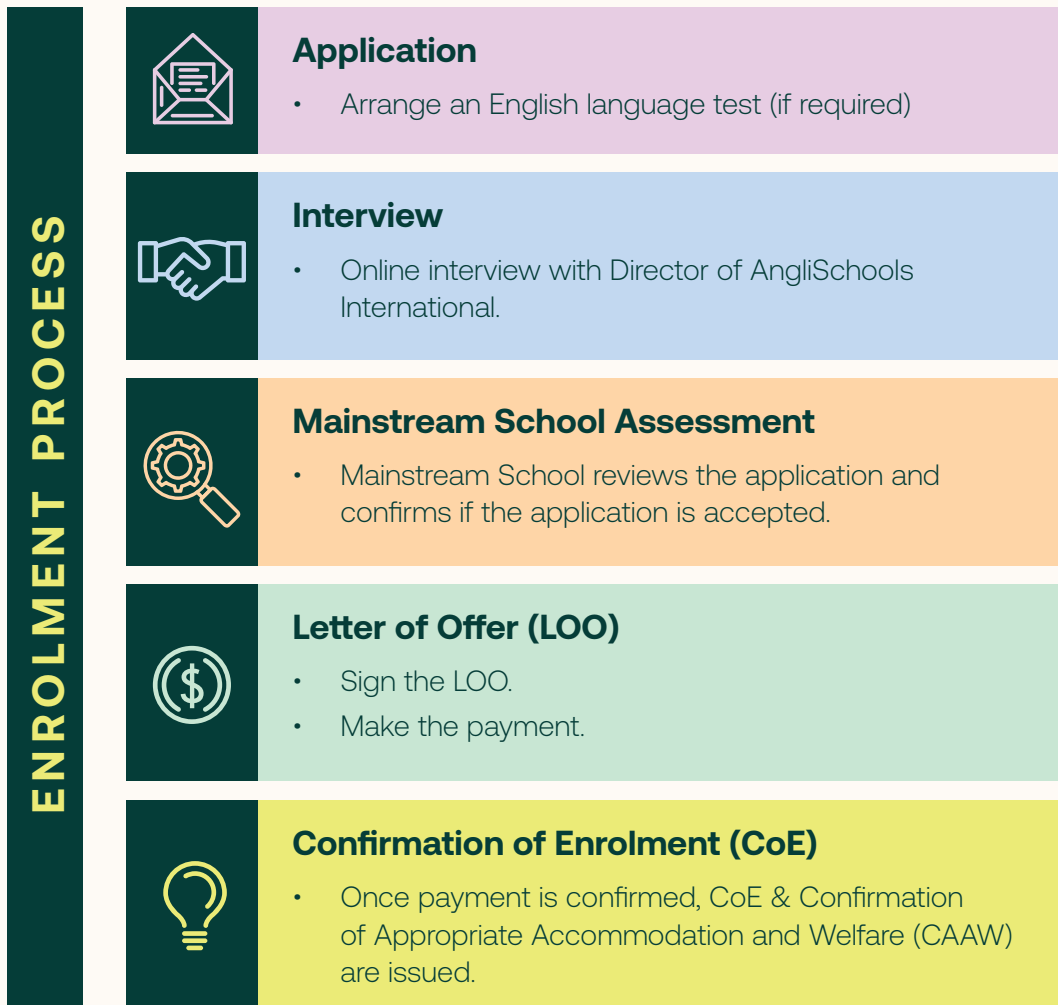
ENROLMENT PROCESS

Application

• Arrange an English language test (if required)

Interview

• Online interview with Director of AngliSchools International.

Mainstream School Assessment

• Mainstream School reviews the application and confirms if the application is accepted.

Letter of Offer (LOO)

• Sign the LOO.
• Make the payment.

Confirmation of Enrolment (CoE)

• Once payment is confirmed, CoE & Confirmation of Appropriate Accommodation and Welfare (CAAW) are issued.